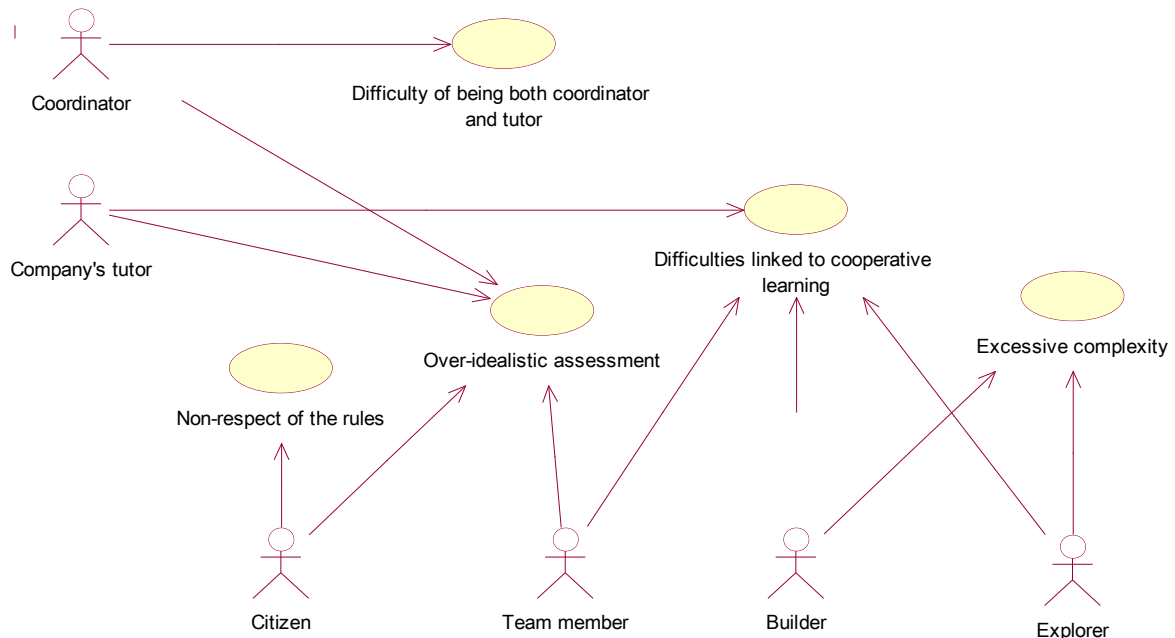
Coordinator

Difficulty of being both coordinator and tutor

Company's tutor

Difficulties linked to cooperative learning

Over-idealistic assessment

Excessive complexity

Non-respect of the rules

Citizen

Team member

Builder

Explorer